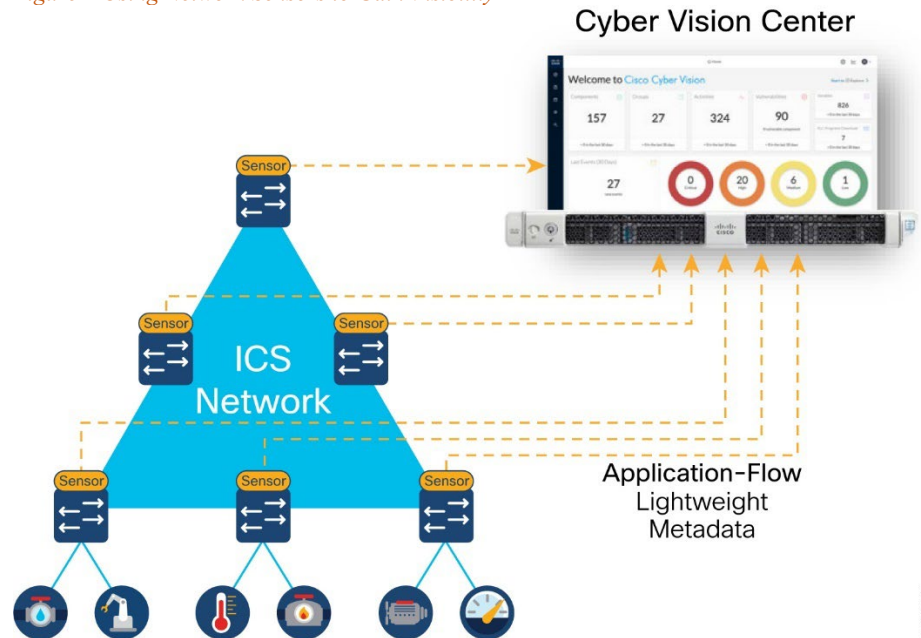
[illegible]

Cyber Vision Center

Welcome to Cisco Cyber Vision

Components 157

Groups 27

Activities 324

Vulnerabilities 90

826

7

Last Events (30 Days)

27

0 Critical

20 High

6 Medium

1 Low

Sensor

Sensor

Sensor

ICS Network

Sensor

Sensor

Sensor

Application-Flow Lightweight Metadata